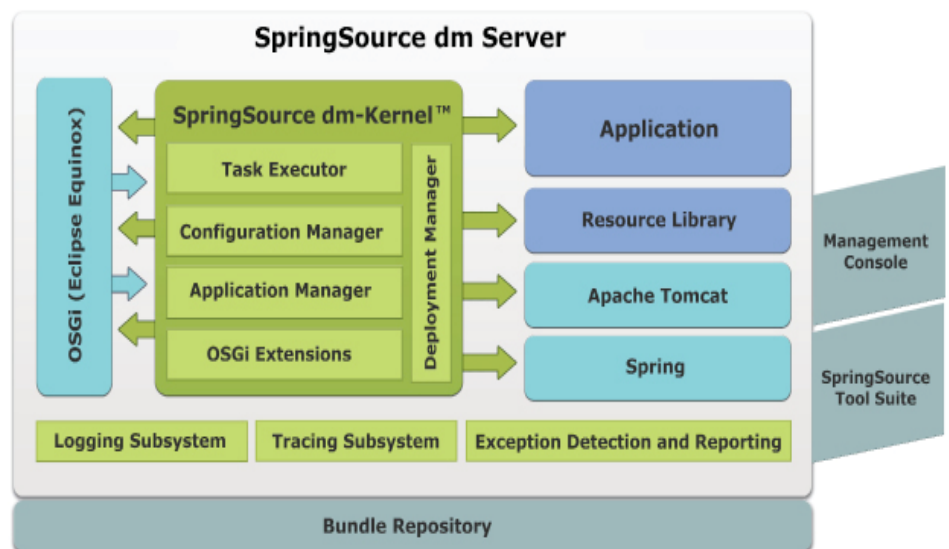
SpringSource dm Server

OSGi (Eclipse Equinox)

SpringSource dm-Kernel™

Task Executor

Configuration Manager

Application Manager

OSGi Extensions

Deployment Manager

Application

Resource Library

Apache Tomcat

Spring

Management Console

SpringSource Tool Suite

Logging Subsystem

Tracing Subsystem

Exception Detection and Reporting

Bundle Repository